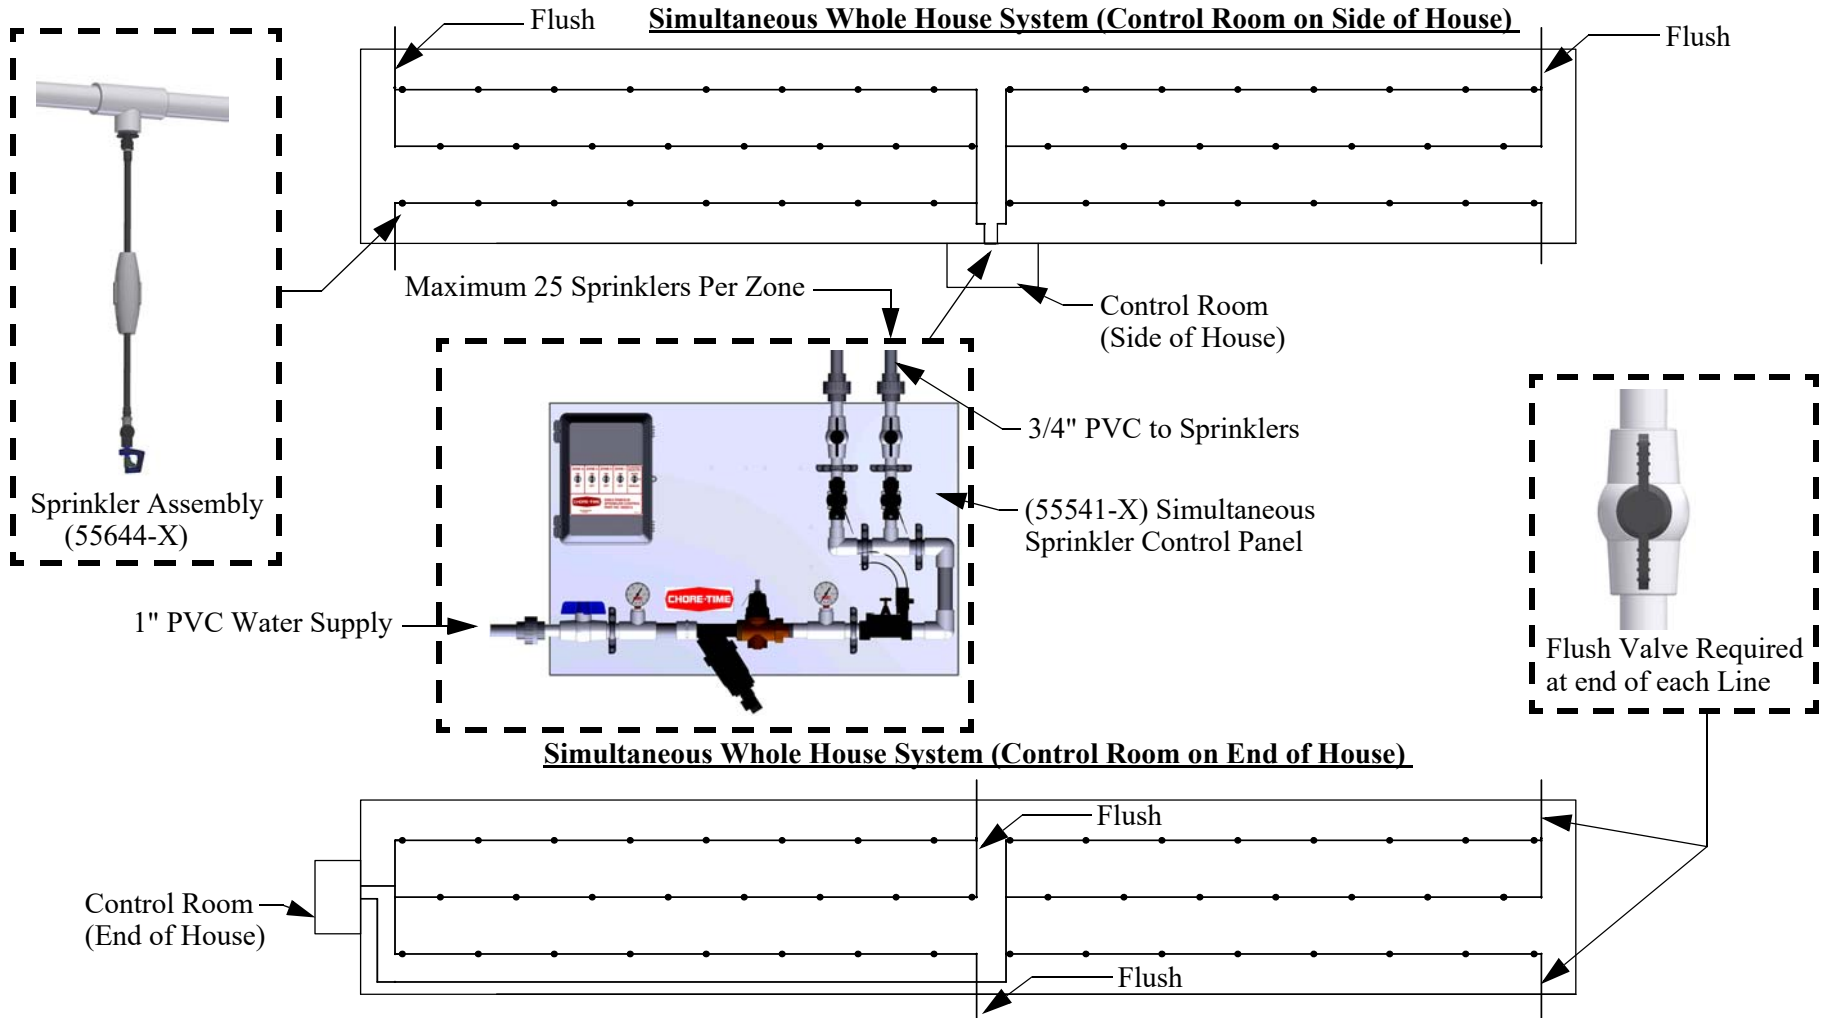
Flush

Simultaneous Whole House System (Control Room on Side of House)

Flush

Maximum 25 Sprinklers Per Zone

Control Room
(Side of House)

3/4" PVC to Sprinklers

(55541-X) Simultaneous
Sprinkler Control Panel

Sprinkler Assembly
(55644-X)

1" PVC Water Supply

CHORE-TIME

Flush Valve Required
at end of each Line

Simultaneous Whole House System (Control Room on End of House)

Flush

Control Room
(End of House)

Flush